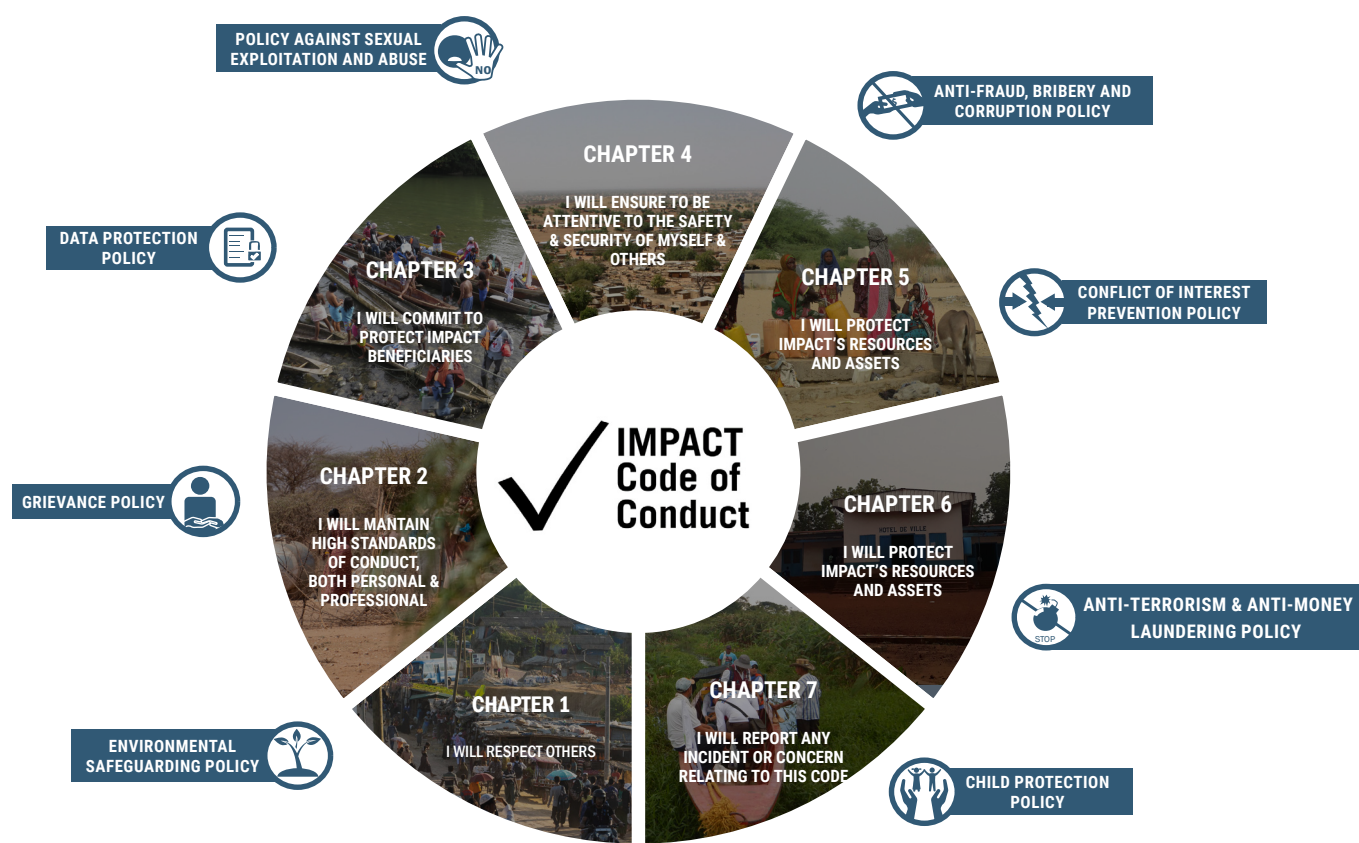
POLICY AGAINST SEXUAL EXPLOITATION AND ABUSE

NO

ANTI-FRAUD, BRIBERY AND CORRUPTION POLICY

DATA PROTECTION POLICY

CONFLICT OF INTEREST PREVENTION POLICY

GRIEVANCE POLICY

ANTI-TERRORISM & ANTI-MONEY LAUNDERING POLICY

STOP

ENVIRONMENTAL SAFEGUARDING POLICY

CHILD PROTECTION POLICY

CHAPTER 4

I WILL ENSURE TO BE ATTENTIVE TO THE SAFETY & SECURITY OF MYSELF & OTHERS

CHAPTER 3

I WILL COMMIT TO PROTECT IMPACT BENEFICIARIES

CHAPTER 5

I WILL PROTECT IMPACT'S RESOURCES AND ASSETS

IMPACT Code of Conduct

CHAPTER 2

I WILL MANTAIN HIGH STANDARDS OF CONDUCT, BOTH PERSONAL & PROFESSIONAL

CHAPTER 6

HOTEL DE VILLE

I WILL PROTECT IMPACT'S RESOURCES AND ASSETS

CHAPTER 1

I WILL RESPECT OTHERS

CHAPTER 7

I WILL REPORT ANY INCIDENT OR CONCERN RELATING TO THIS CODE